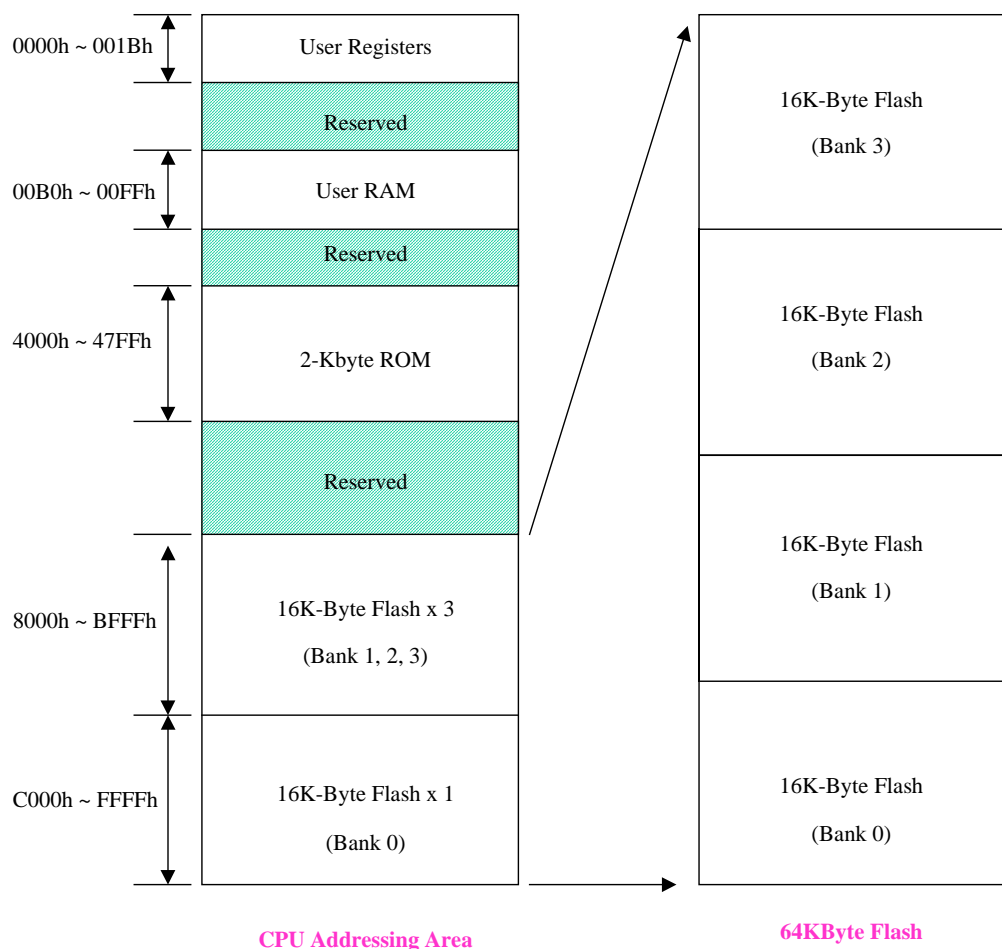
0000h ~ 001Bh
User Registers
Reserved
00B0h ~ 00FFh
User RAM
Reserved
4000h ~ 47FFh
2-Kbyte ROM
Reserved
8000h ~ BFFFh
16K-Byte Flash x 3
(Bank 1, 2, 3)
C000h ~ FFFFh
16K-Byte Flash x 1
(Bank 0)

16K-Byte Flash
(Bank 3)
16K-Byte Flash
(Bank 2)
16K-Byte Flash
(Bank 1)
16K-Byte Flash
(Bank 0)

CPU Addressing Area

64KByte Flash